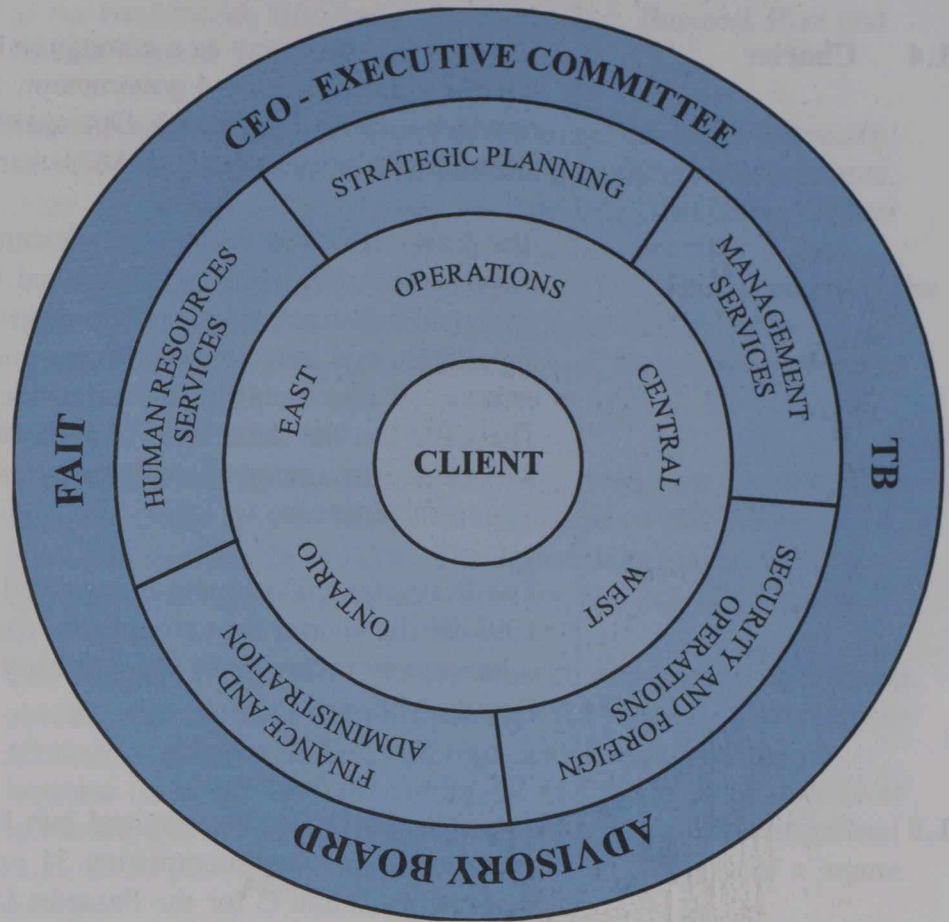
CEO - EXECUTIVE COMMITTEE

STRATEGIC PLANNING

MANAGEMENT SERVICES

HUMAN RESOURCES SERVICES

OPERATIONS

EAST

CENTRAL

CLIENT

FAIT

TB

ONTARIO

WEST

SECURITY AND FOREIGN OPERATIONS

FINANCE AND ADMINISTRATION

ADVISORY BOARD